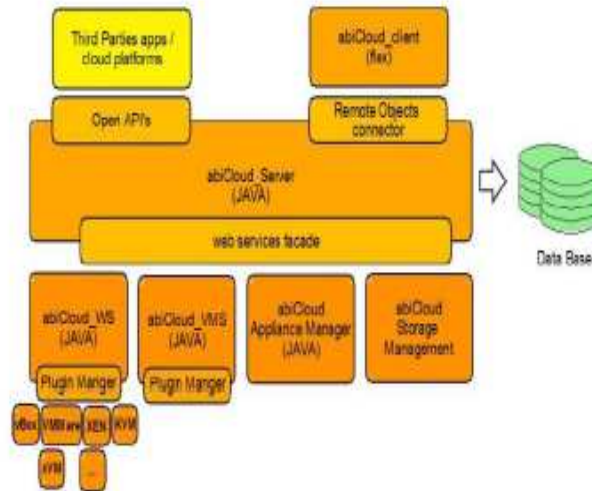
Third Parties apps / cloud platforms

abiCloud_client (flex)

Open API's

Remote Objects connector

abiCloud_Server (JAVA)

web services facade

Data Base

abiCloud_WS (JAVA)

Plugin Manger

abiCloud_VMS (JAVA)

Plugin Manger

abiCloud Appliance Manager (JAVA)

abiCloud Storage Management

VBox

VMWare

XEN

KVM

HVM

...